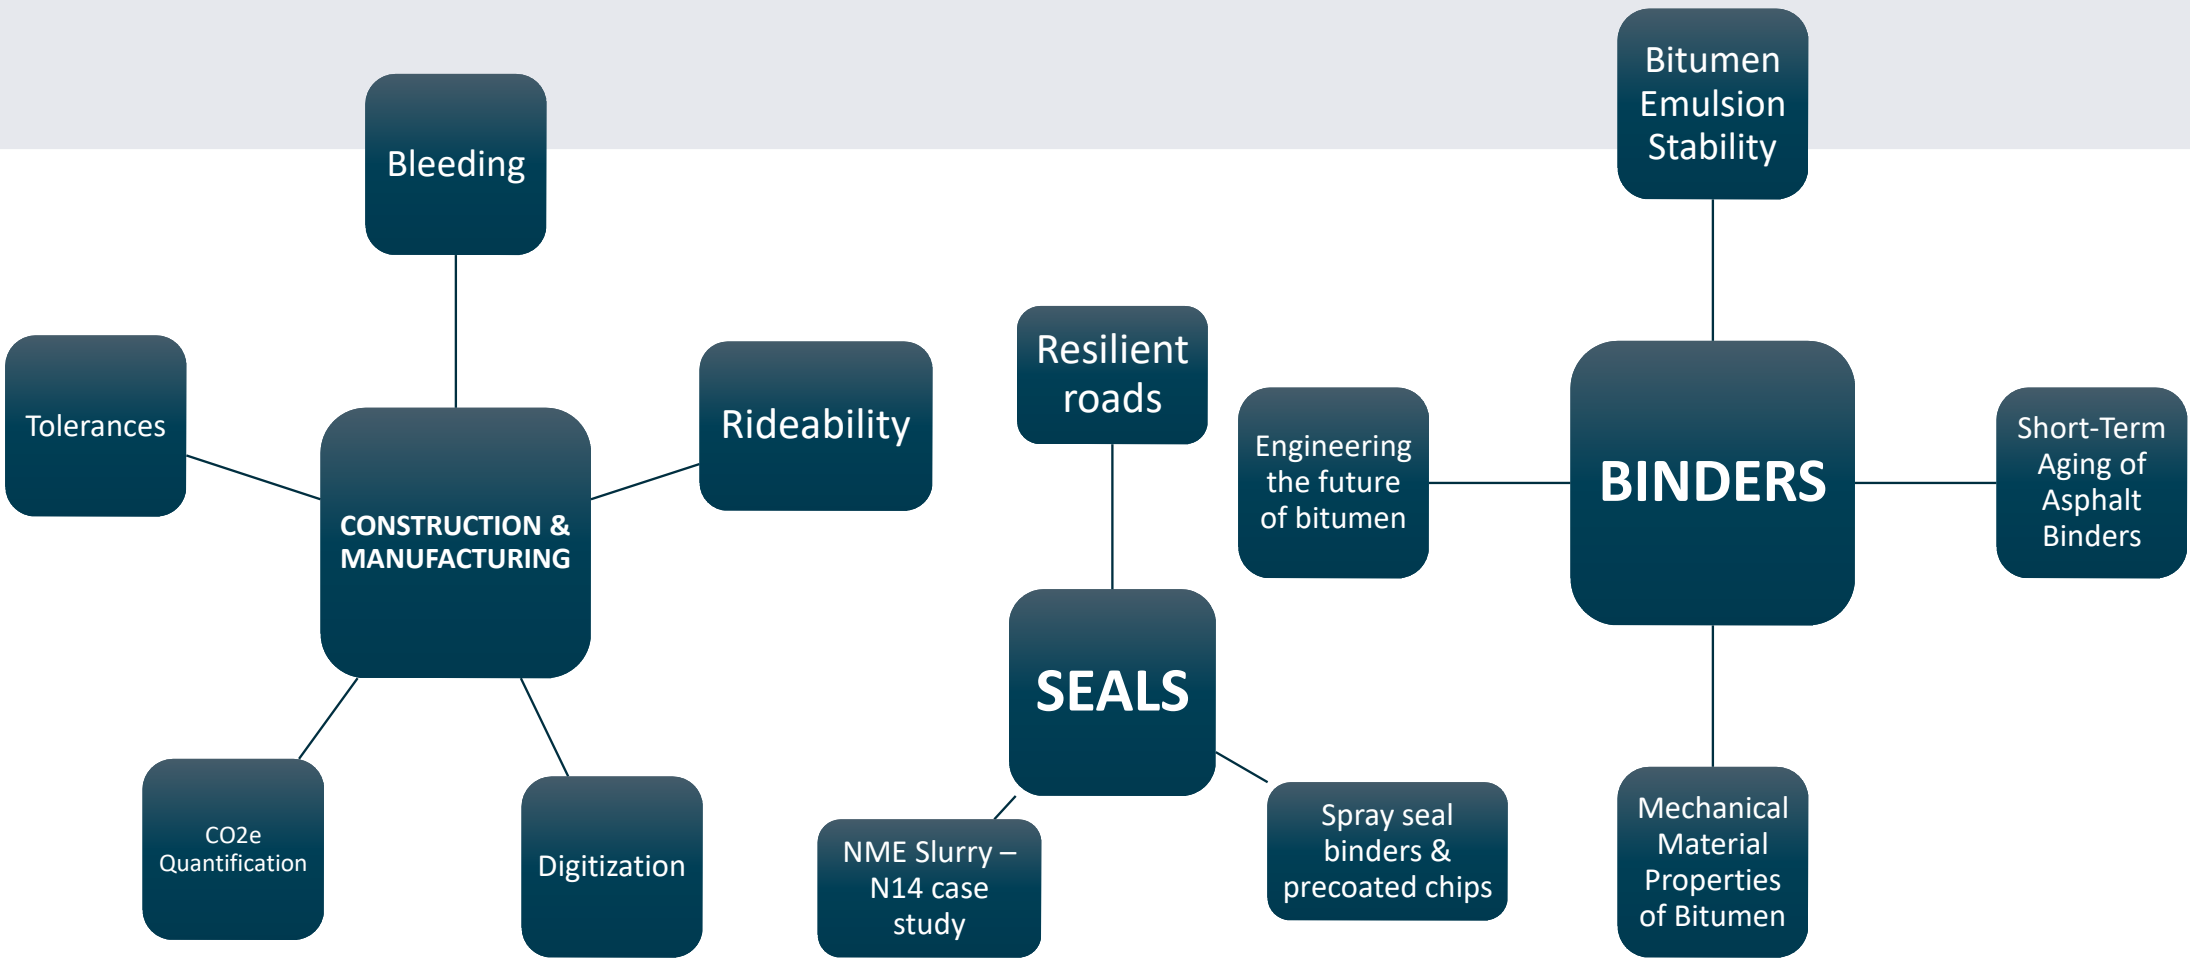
Bleeding

Tolerances

CONSTRUCTION & MANUFACTURING

Rideability

CO2e Quantification

Digitization

Resilient roads

SEALS

NME Slurry – N14 case study

Spray seal binders & precoated chips

Bitumen Emulsion Stability

Engineering the future of bitumen

BINDERS

Short-Term Aging of Asphalt Binders

Mechanical Material Properties of Bitumen